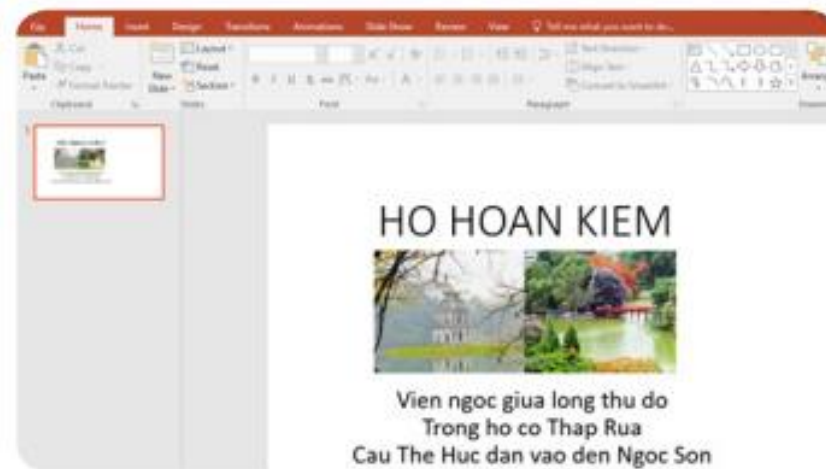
File Home Insert Design Transitions Animations Slide Show Review View Tell me what you want to do...

Paste Cut Copy Format Painter Clipboard New Slide Layout Reset Section Slides Font Paragraph Text Direction Align Text Convert to SmartArt Drawing Arrange

1

HO HOAN KIEM

Vien ngoc giua long thu do
Trong ho co Thap Rua
Cau The Huc dan vao den Ngoc Son